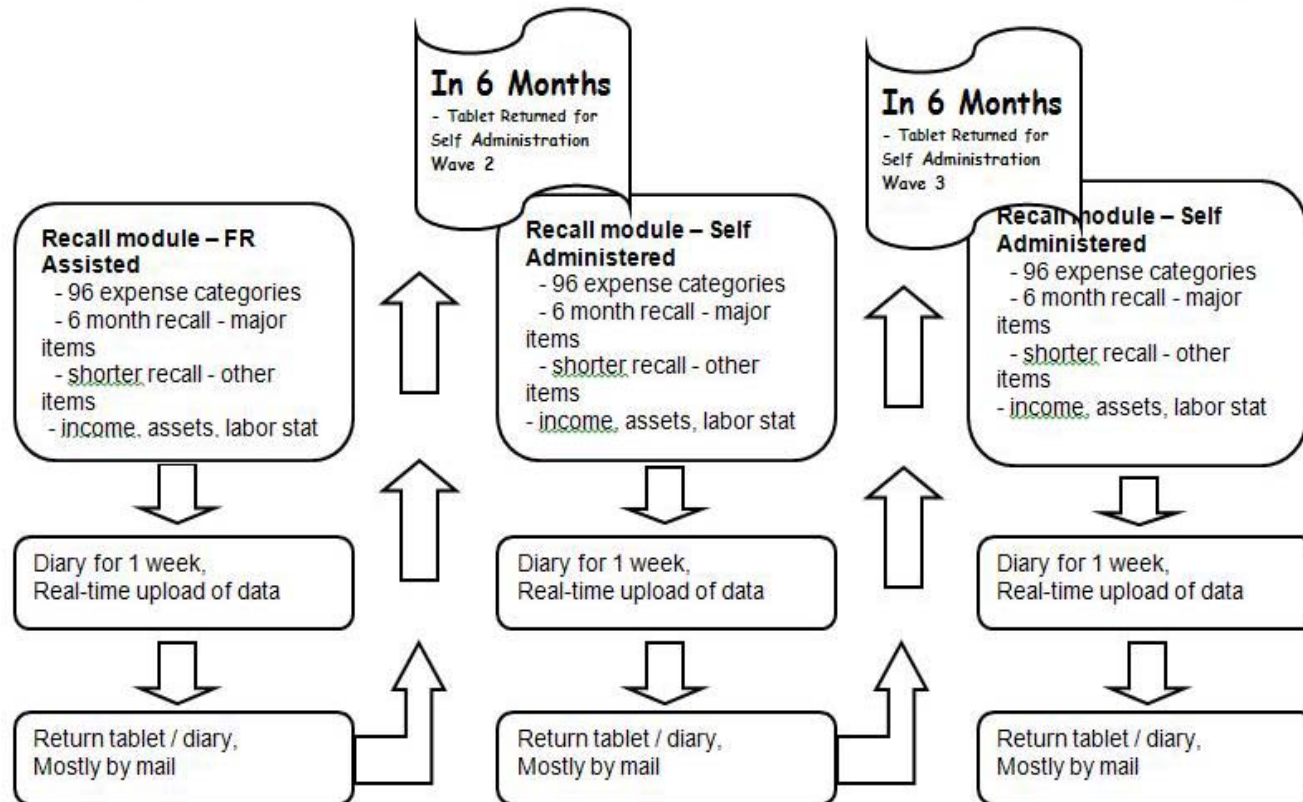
In 6 Months
- Tablet Returned for Self Administration Wave 2

In 6 Months
- Tablet Returned for Self Administration Wave 3

Recall module – FR Assisted
- 96 expense categories
- 6 month recall - major items
- shorter recall - other items
- income, assets, labor stat

Diary for 1 week,
Real-time upload of data

Return tablet / diary,
Mostly by mail

Recall module – Self Administered
- 96 expense categories
- 6 month recall - major items
- shorter recall - other items
- income, assets, labor stat

Diary for 1 week,
Real-time upload of data

Return tablet / diary,
Mostly by mail

Recall module – Self Administered
- 96 expense categories
- 6 month recall - major items
- shorter recall - other items
- income, assets, labor stat

Diary for 1 week,
Real-time upload of data

Return tablet / diary,
Mostly by mail